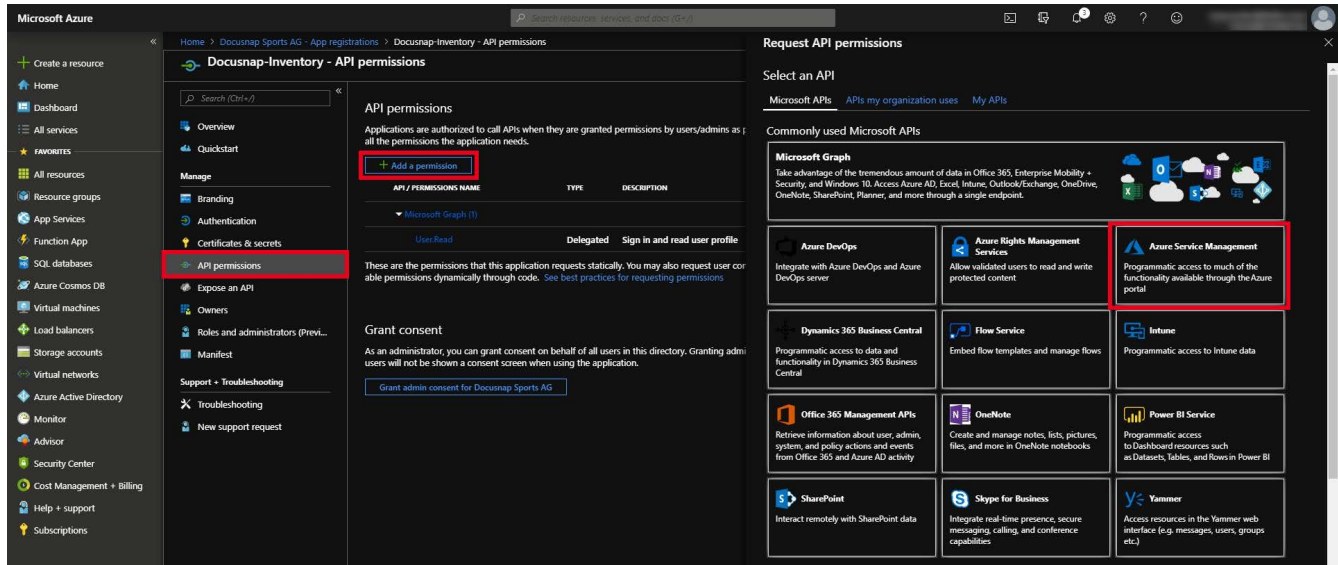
Microsoft Azure

Search resources, services, and docs (G+/)

Create a resource
Home
Dashboard
All services
FAVORITES
All resources
Resource groups
App Services
Function App
SQL databases
Azure Cosmos DB
Virtual machines
Load balancers
Storage accounts
Virtual networks
Azure Active Directory
Monitor
Advisor
Security Center
Cost Management + Billing
Help + support
Subscriptions

Home > Docusnap Sports AG - App registrations > Docusnap-Inventory - API permissions

Docusnap-Inventory - API permissions

Search (Ctrl+/)

Overview
Quickstart
Manage
Branding
Authentication
Certificates & secrets
API permissions
Expose an API
Owners
Roles and administrators (Previ...
Manifest
Support + Troubleshooting
Troubleshooting
New support request

API permissions

Applications are authorized to call APIs when they are granted permissions by users/admins as p all the permissions the application needs.

+ Add a permission

| API / PERMISSIONS NAME | TYPE | DESCRIPTION |
|---|---|---|
| Microsoft Graph (1) | | |
| User.Read | Delegated | Sign in and read user profile |

These are the permissions that this application requests statically. You may also request user con able permissions dynamically through code. See best practices for requesting permissions

Grant consent

As an administrator, you can grant consent on behalf of all users in this directory. Granting admi users will not be shown a consent screen when using the application.

Grant admin consent for Docusnap Sports AG

Request API permissions

Select an API

Microsoft APIs APIs my organization uses My APIs

Commonly used Microsoft APIs

Microsoft Graph
Take advantage of the tremendous amount of data in Office 365, Enterprise Mobility + Security, and Windows 10. Access Azure AD, Excel, Intune, Outlook/Exchange, OneDrive, OneNote, SharePoint, Planner, and more through a single endpoint.

Azure DevOps
Integrate with Azure DevOps and Azure DevOps server

Azure Rights Management Services
Allow validated users to read and write protected content

Azure Service Management
Programmatic access to much of the functionality available through the Azure portal

Dynamics 365 Business Central
Programmatic access to data and functionality in Dynamics 365 Business Central

Flow Service
Embed flow templates and manage flows

Intune
Programmatic access to Intune data

Office 365 Management APIs
Retrieve information about user, admin, system, and policy actions and events from Office 365 and Azure AD activity

OneNote
Create and manage notes, lists, pictures, files, and more in OneNote notebooks

Power BI Service
Programmatic access to Dashboard resources such as Datasets, Tables, and Rows in Power BI

SharePoint
Interact remotely with SharePoint data

Skype for Business
Integrate real-time presence, secure messaging, calling, and conference capabilities

Yammer
Access resources in the Yammer web interface (e.g. messages, users, groups etc.)